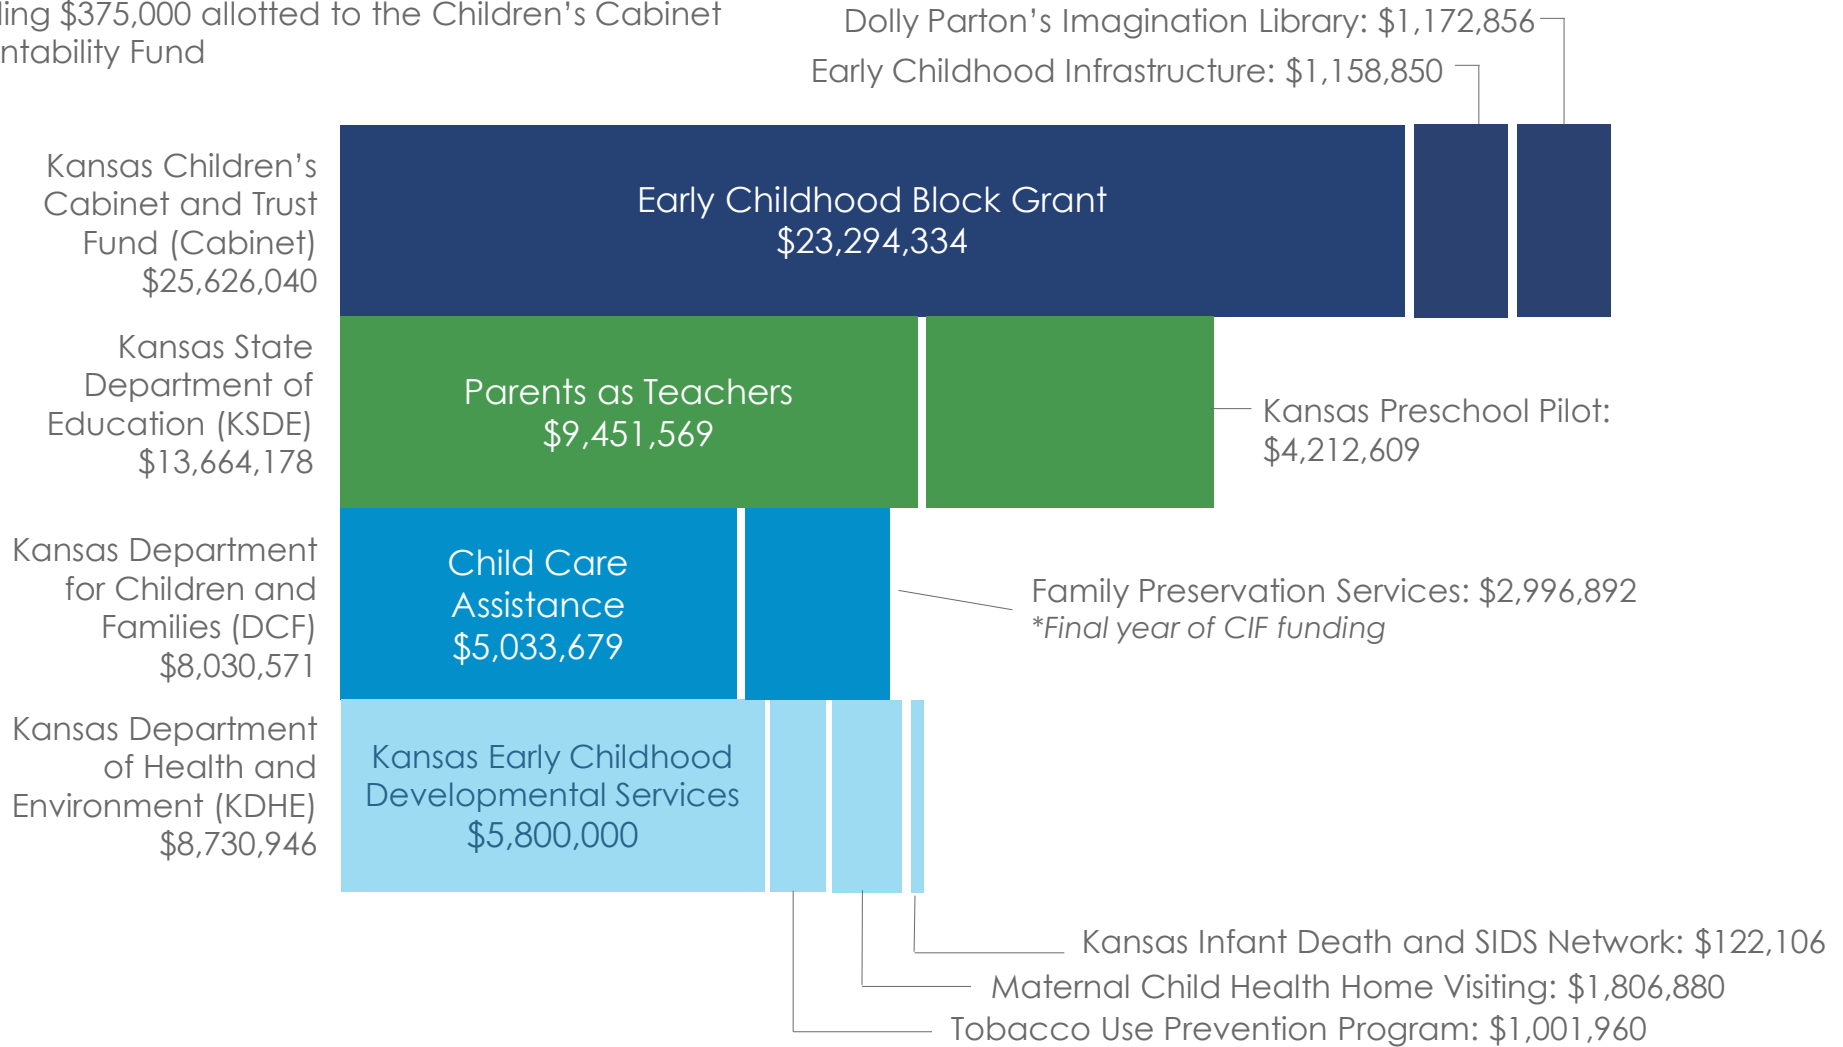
ling $375,000 allotted to the Children's Cabinet
ntability Fund

Dolly Parton's Imagination Library: $1,172,856
Early Childhood Infrastructure: $1,158,850

Kansas Children's Cabinet and Trust Fund (Cabinet) $25,626,040

Early Childhood Block Grant
$23,294,334

Kansas State Department of Education (KSDE) $13,664,178

Parents as Teachers
$9,451,569

Kansas Preschool Pilot:
$4,212,609

Kansas Department for Children and Families (DCF) $8,030,571

Child Care Assistance
$5,033,679

Family Preservation Services: $2,996,892
*Final year of CIF funding

Kansas Department of Health and Environment (KDHE) $8,730,946

Kansas Early Childhood Developmental Services
$5,800,000

Kansas Infant Death and SIDS Network: $122,106
Maternal Child Health Home Visiting: $1,806,880
Tobacco Use Prevention Program: $1,001,960